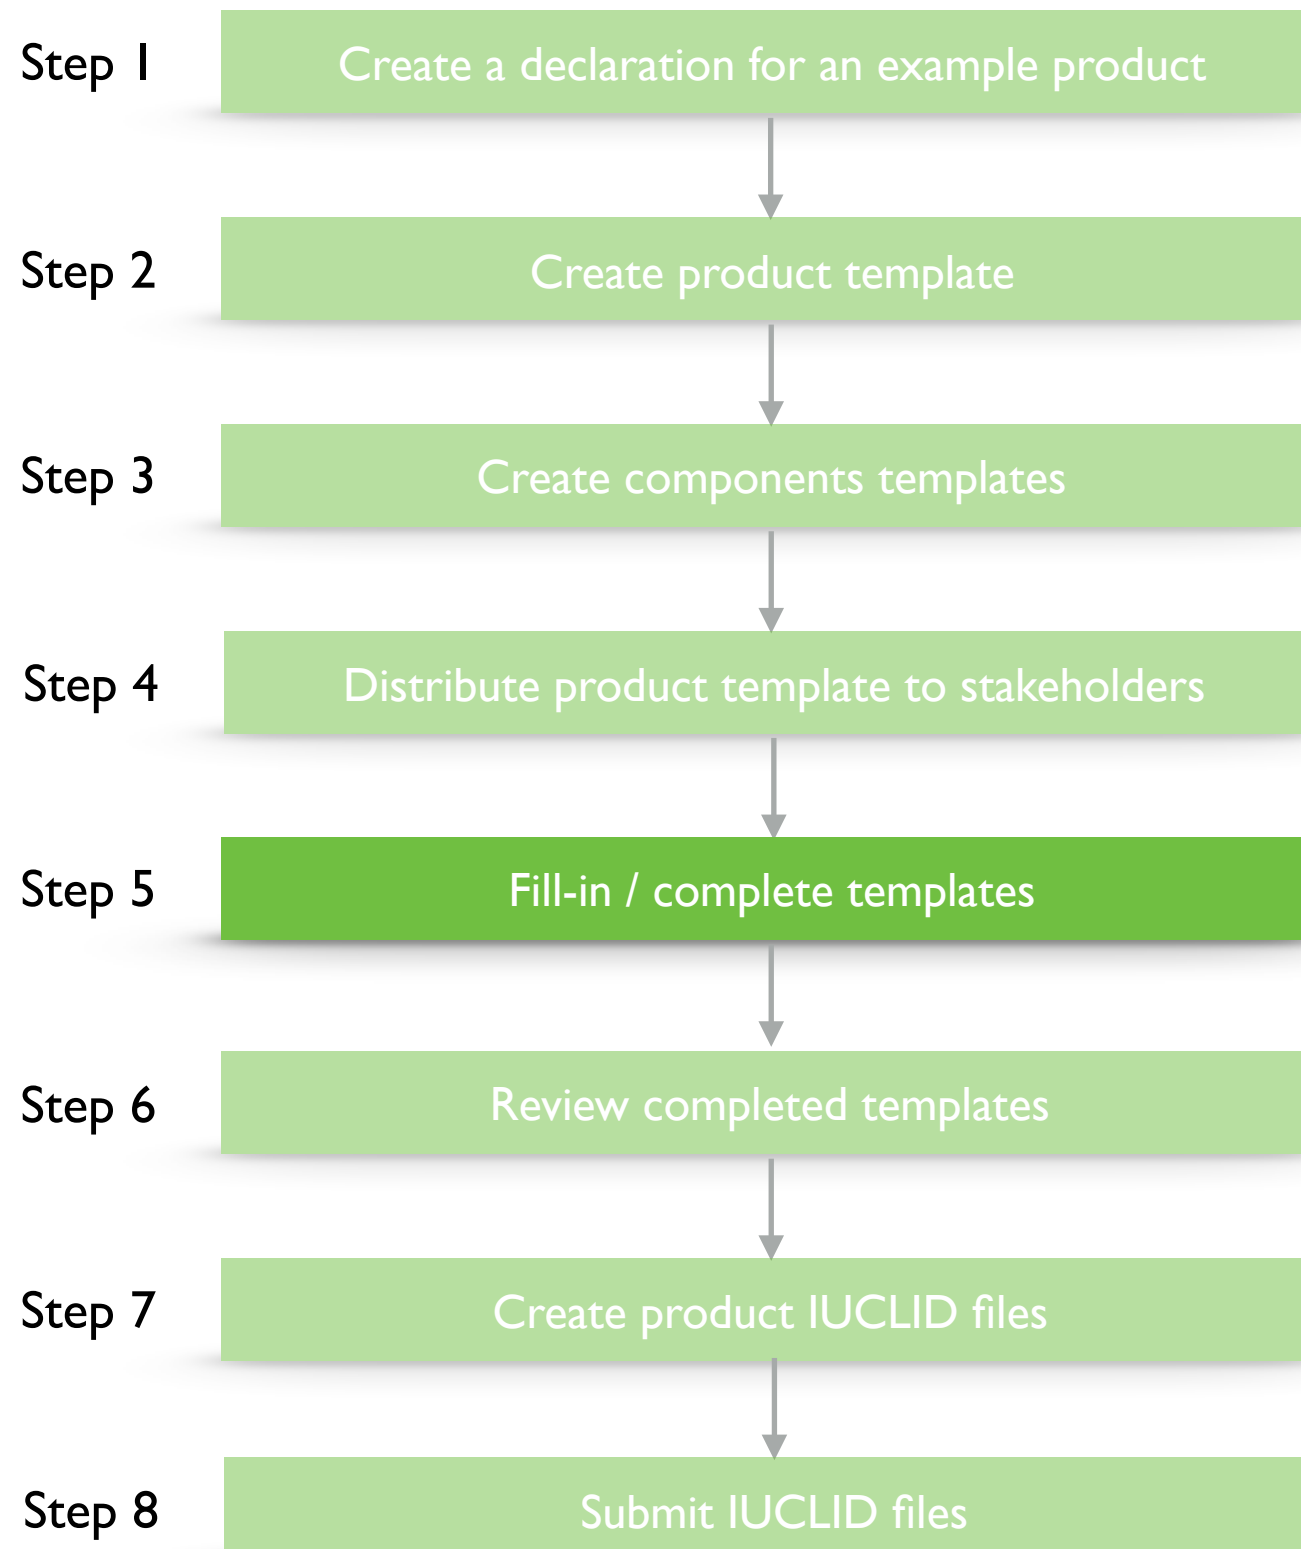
Step 1
Create a declaration for an example product

Step 2
Create product template

Step 3
Create components templates

Step 4
Distribute product template to stakeholders

Step 5
Fill-in / complete templates

Step 6
Review completed templates

Step 7
Create product IUCLID files

Step 8
Submit IUCLID files